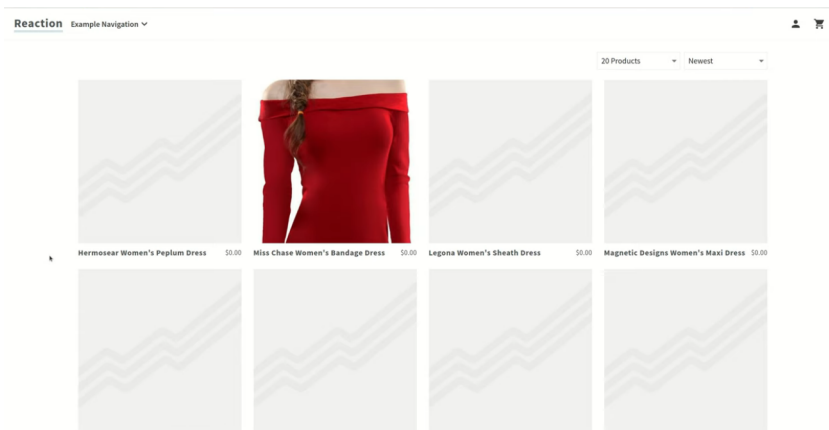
Reaction Example Navigation

20 Products
Newest

Hermosear Women's Peplum Dress $0.00
Miss Chase Women's Bandage Dress $0.00
Legona Women's Sheath Dress $0.00
Magnetic Designs Women's Maxi Dress $0.00